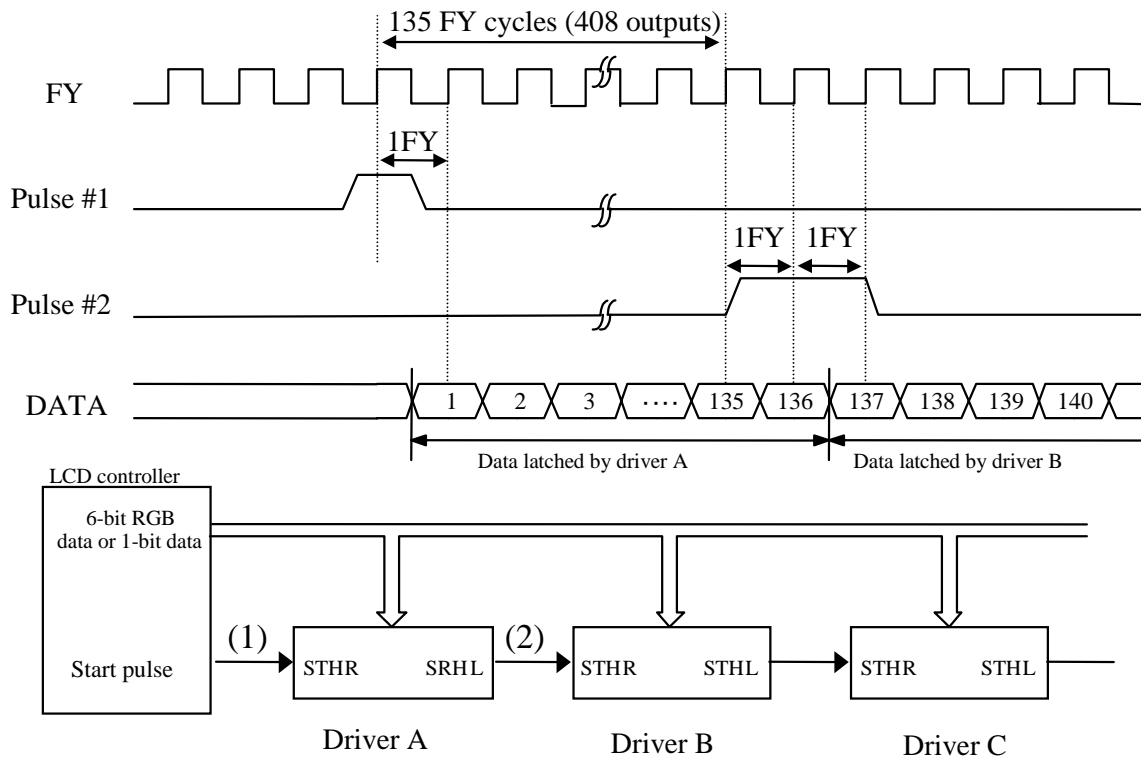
135 FY cycles (408 outputs)

FY

1FY

Pulse #1

1FY 1FY

Pulse #2

DATA

1 2 3 .... 135 136 137 138 139 140

Data latched by driver A

Data latched by driver B

LCD controller

6-bit RGB data or 1-bit data

Start pulse

(1)

STHR SRHL

(2)

STHR STHL

STHR STHL

Driver A

Driver B

Driver C